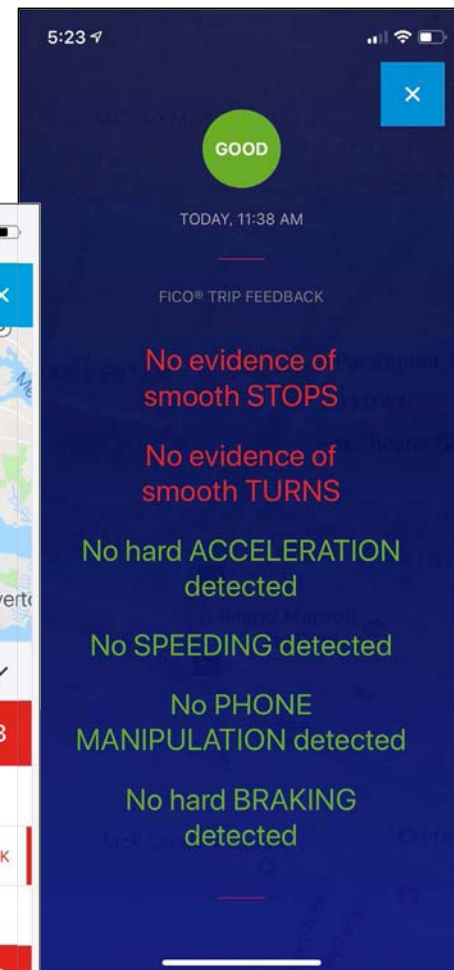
5:23

×

GOOD

TODAY, 11:38 AM

FICO® TRIP FEEDBACK

No evidence of smooth STOPS

No evidence of smooth TURNS

No hard ACCELERATION detected

No SPEEDING detected

No PHONE MANIPULATION detected

No hard BRAKING detected